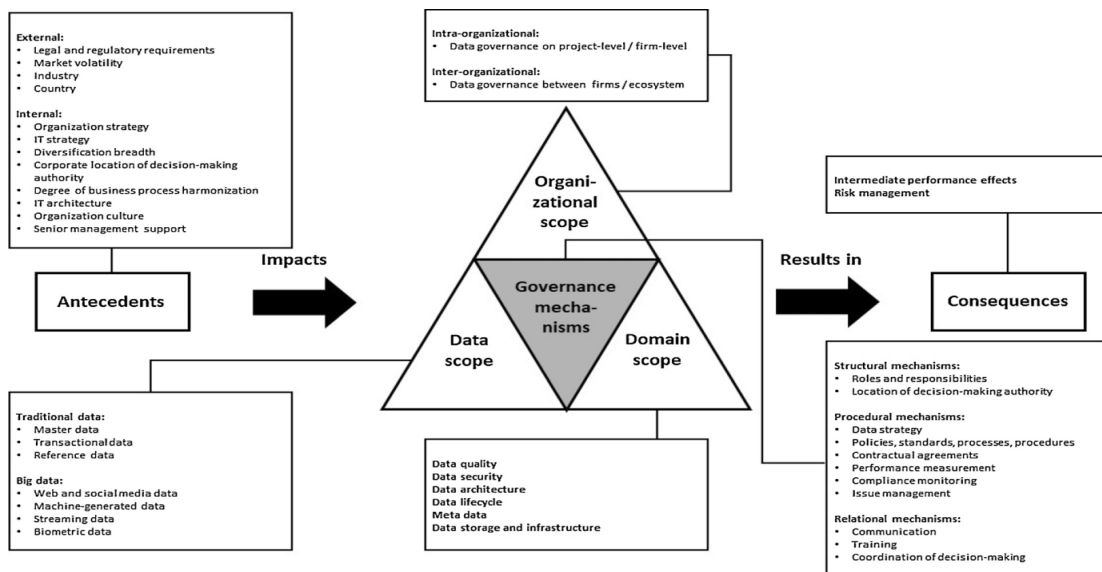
External:
• Legal and regulatory requirements
• Market volatility
• Industry
• Country

Internal:
• Organization strategy
• IT strategy
• Diversification breadth
• Corporate location of decision-making authority
• Degree of business process harmonization
• IT architecture
• Organization culture
• Senior management support

Antecedents

Impacts

Intra-organizational:
• Data governance on project-level / firm-level

Inter-organizational:
• Data governance between firms / ecosystem

Organizational scope

Governance mechanisms

Data scope

Domain scope

Results in

Intermediate performance effects
Risk management

Consequences

Traditional data:
• Master data
• Transactional data
• Reference data

Big data:
• Web and social media data
• Machine-generated data
• Streaming data
• Biometric data

Data quality
Data security
Data architecture
Data lifecycle
Meta data
Data storage and infrastructure

Structural mechanisms:
• Roles and responsibilities
• Location of decision-making authority

Procedural mechanisms:
• Data strategy
• Policies, standards, processes, procedures
• Contractual agreements
• Performance measurement
• Compliance monitoring
• Issue management

Relational mechanisms:
• Communication
• Training
• Coordination of decision-making